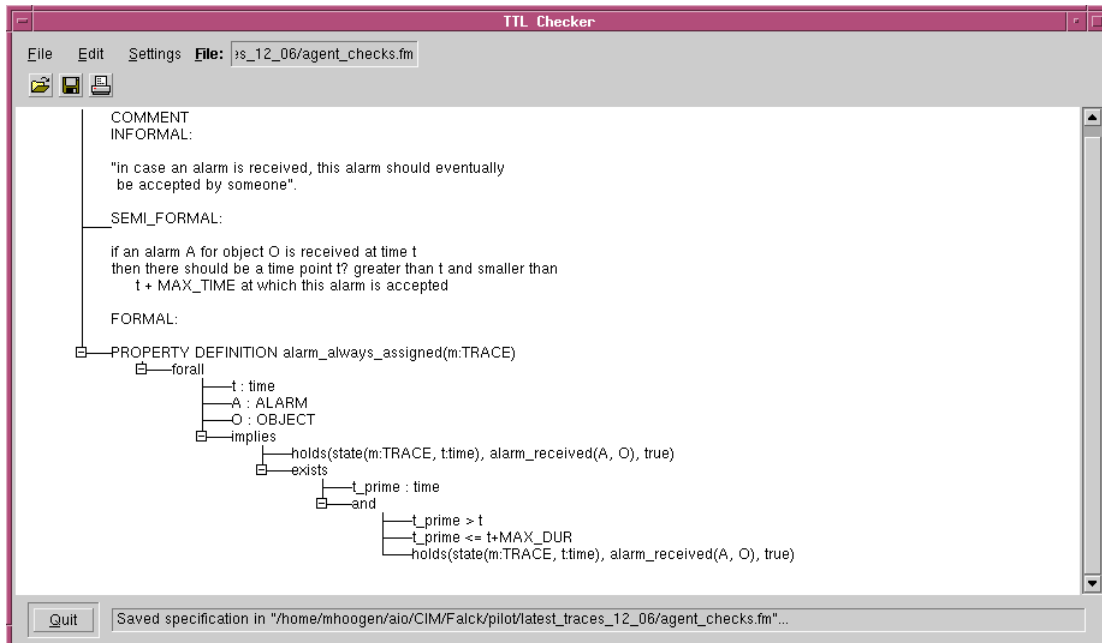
TTL Checker

File Edit Settings File: ɜs_12_06/agent_checks.fm

COMMENT
INFORMAL:

"in case an alarm is received, this alarm should eventually be accepted by someone".

SEMI_FORMAL:

if an alarm A for object O is received at time t
then there should be a time point t? greater than t and smaller than
t + MAX_TIME at which this alarm is accepted

FORMAL:

PROPERTY DEFINITION alarm_always_assigned(m:TRACE)
forall
t : time
A : ALARM
O : OBJECT
implies
holds(state(m:TRACE, t:time), alarm_received(A, O), true)
exists
t_prime : time
and
t_prime > t
t_prime <= t+MAX_DUR
holds(state(m:TRACE, t:time), alarm_received(A, O), true)

Quit
Saved specification in "/home/mhoogen/aio/CIM/Falck/pilot/latest_traces_12_06/agent_checks.fm"...